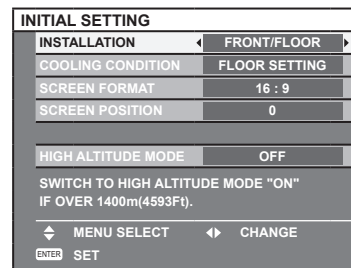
INITIAL SETTING

| | |
|---|---|
| INSTALLATION | FRONT/FLOOR |
| COOLING CONDITION | FLOOR SETTING |
| SCREEN FORMAT | 16 : 9 |
| SCREEN POSITION | 0 |
| HIGH ALTITUDE MODE | OFF |

SWITCH TO HIGH ALTITUDE MODE "ON" IF OVER 1400m(4593Ft).

MENU SELECT CHANGE

ENTER SET